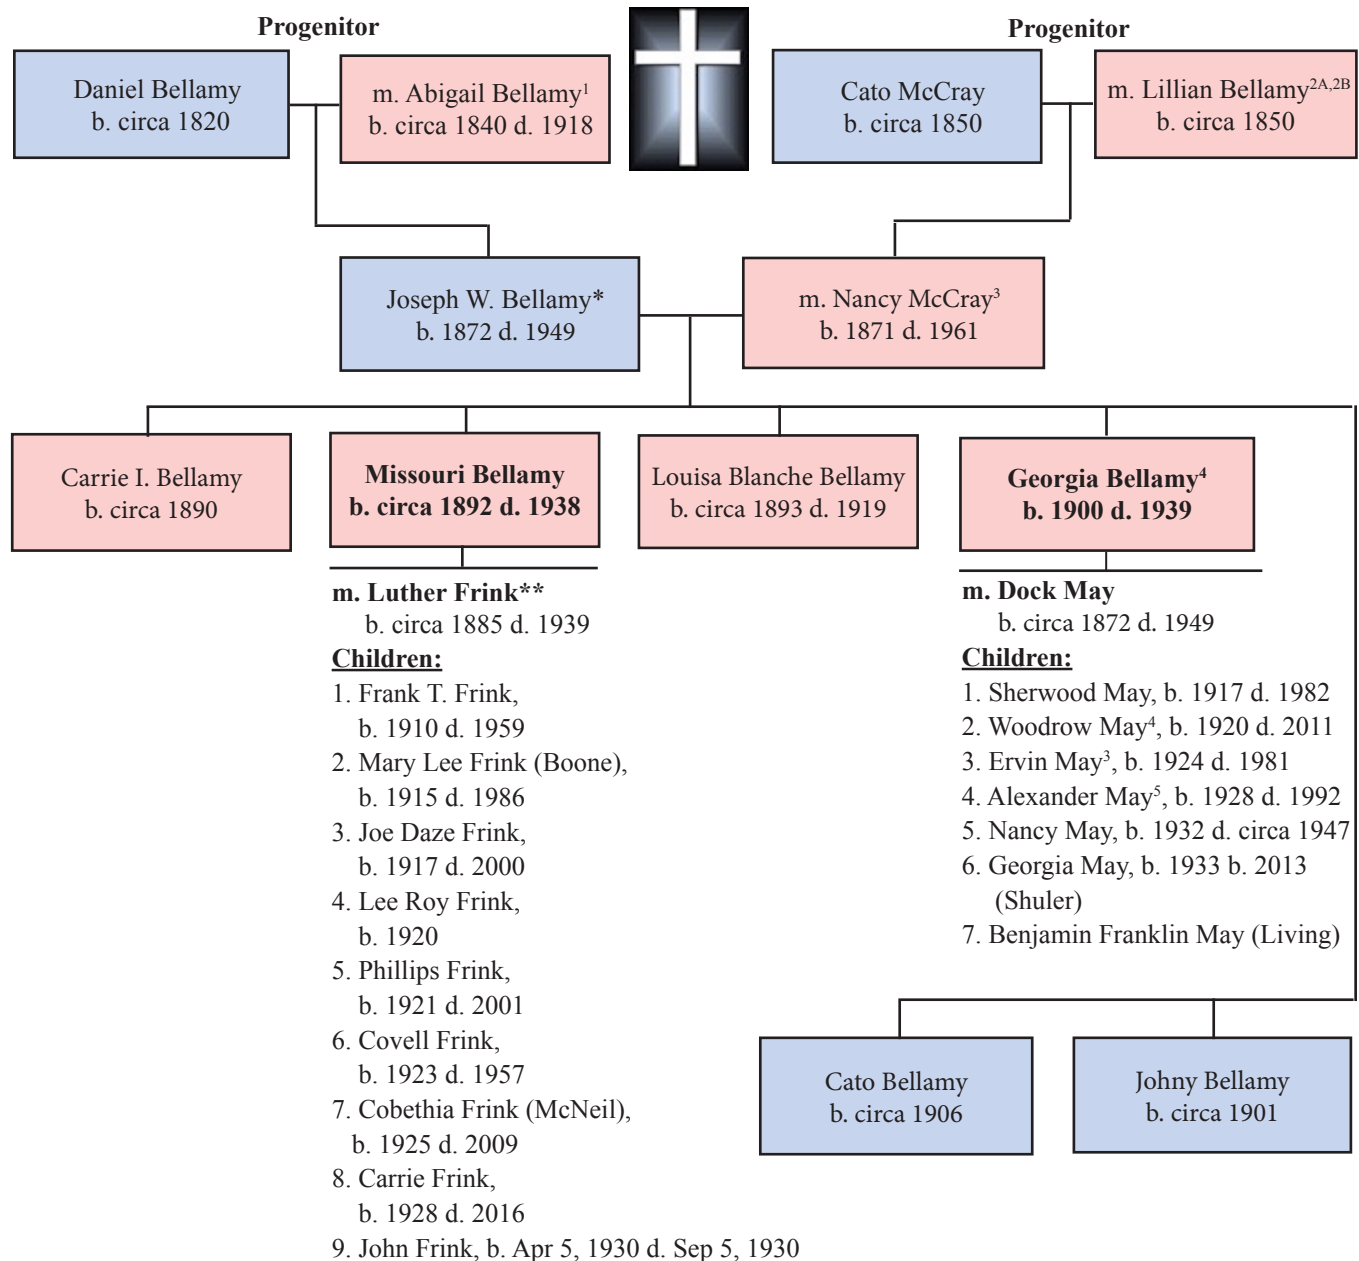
Progenitor

Daniel Bellamy
b. circa 1820

m. Abigail Bellamy$^{1}$
b. circa 1840 d. 1918

Progenitor

Cato McCray
b. circa 1850

m. Lillian Bellamy$^{2A,2B}$
b. circa 1850

Joseph W. Bellamy*
b. 1872 d. 1949

m. Nancy McCray$^{3}$
b. 1871 d. 1961

Carrie I. Bellamy
b. circa 1890

Missouri Bellamy
b. circa 1892 d. 1938

Louisa Blanche Bellamy
b. circa 1893 d. 1919

Georgia Bellamy$^{4}$
b. 1900 d. 1939

m. Luther Frink**
b. circa 1885 d. 1939
Children:
1. Frank T. Frink, b. 1910 d. 1959
2. Mary Lee Frink (Boone), b. 1915 d. 1986
3. Joe Daze Frink, b. 1917 d. 2000
4. Lee Roy Frink, b. 1920
5. Phillips Frink, b. 1921 d. 2001
6. Covell Frink, b. 1923 d. 1957
7. Cobethia Frink (McNeil), b. 1925 d. 2009
8. Carrie Frink, b. 1928 d. 2016
9. John Frink, b. Apr 5, 1930 d. Sep 5, 1930

m. Dock May
b. circa 1872 d. 1949
Children:
1. Sherwood May, b. 1917 d. 1982
2. Woodrow May$^{4}$, b. 1920 d. 2011
3. Ervin May$^{3}$, b. 1924 d. 1981
4. Alexander May$^{5}$, b. 1928 d. 1992
5. Nancy May, b. 1932 d. circa 1947
6. Georgia May, b. 1933 b. 2013 (Shuler)
7. Benjamin Franklin May (Living)

Cato Bellamy
b. circa 1906

Johny Bellamy
b. circa 1901